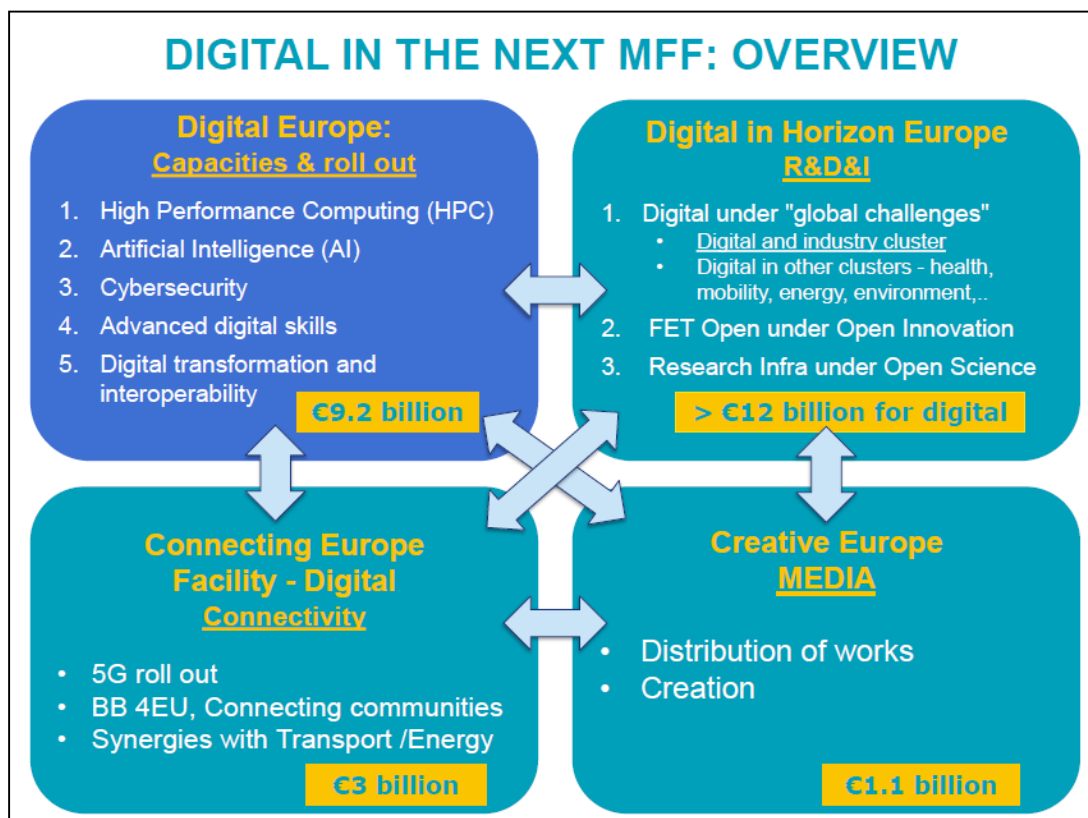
DIGITAL IN THE NEXT MFF: OVERVIEW

Digital Europe:
Capacities & roll out

1. High Performance Computing (HPC)
2. Artificial Intelligence (AI)
3. Cybersecurity
4. Advanced digital skills
5. Digital transformation and interoperability

€9.2 billion

Digital in Horizon Europe
R&D&I

1. Digital under "global challenges"
• Digital and industry cluster
• Digital in other clusters - health, mobility, energy, environment,..
2. FET Open under Open Innovation
3. Research Infra under Open Science

> €12 billion for digital

Connecting Europe Facility - Digital
Connectivity

• 5G roll out
• BB 4EU, Connecting communities
• Synergies with Transport /Energy

€3 billion

Creative Europe
MEDIA

• Distribution of works
• Creation

€1.1 billion